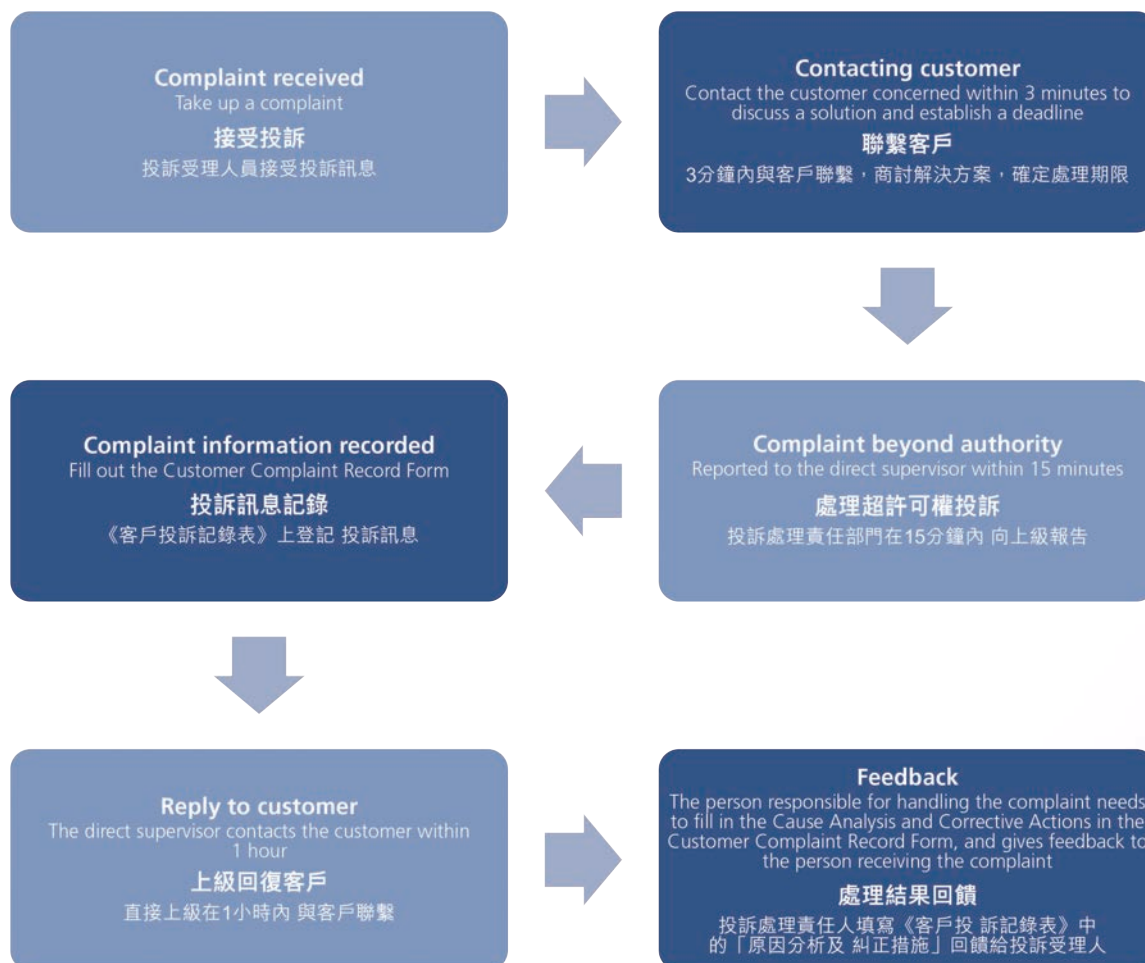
Complaint received
Take up a complaint
接受投訴
投訴受理人員接受投訴訊息

Contacting customer
Contact the customer concerned within 3 minutes to discuss a solution and establish a deadline
聯繫客戶
3分鐘內與客戶聯繫，商討解決方案，確定處理期限

Complaint beyond authority
Reported to the direct supervisor within 15 minutes
處理超許可權投訴
投訴處理責任部門在15分鐘內 向上級報告

Complaint information recorded
Fill out the Customer Complaint Record Form
投訴訊息記錄
《客戶投訴記錄表》上登記 投訴訊息

Reply to customer
The direct supervisor contacts the customer within 1 hour
上級回復客戶
直接上級在1小時內 與客戶聯繫

Feedback
The person responsible for handling the complaint needs to fill in the Cause Analysis and Corrective Actions in the Customer Complaint Record Form, and gives feedback to the person receiving the complaint
處理結果回饋
投訴處理責任人填寫《客戶投 訴記錄表》中的「原因分析及 糾正措施」回饋給投訴受理人